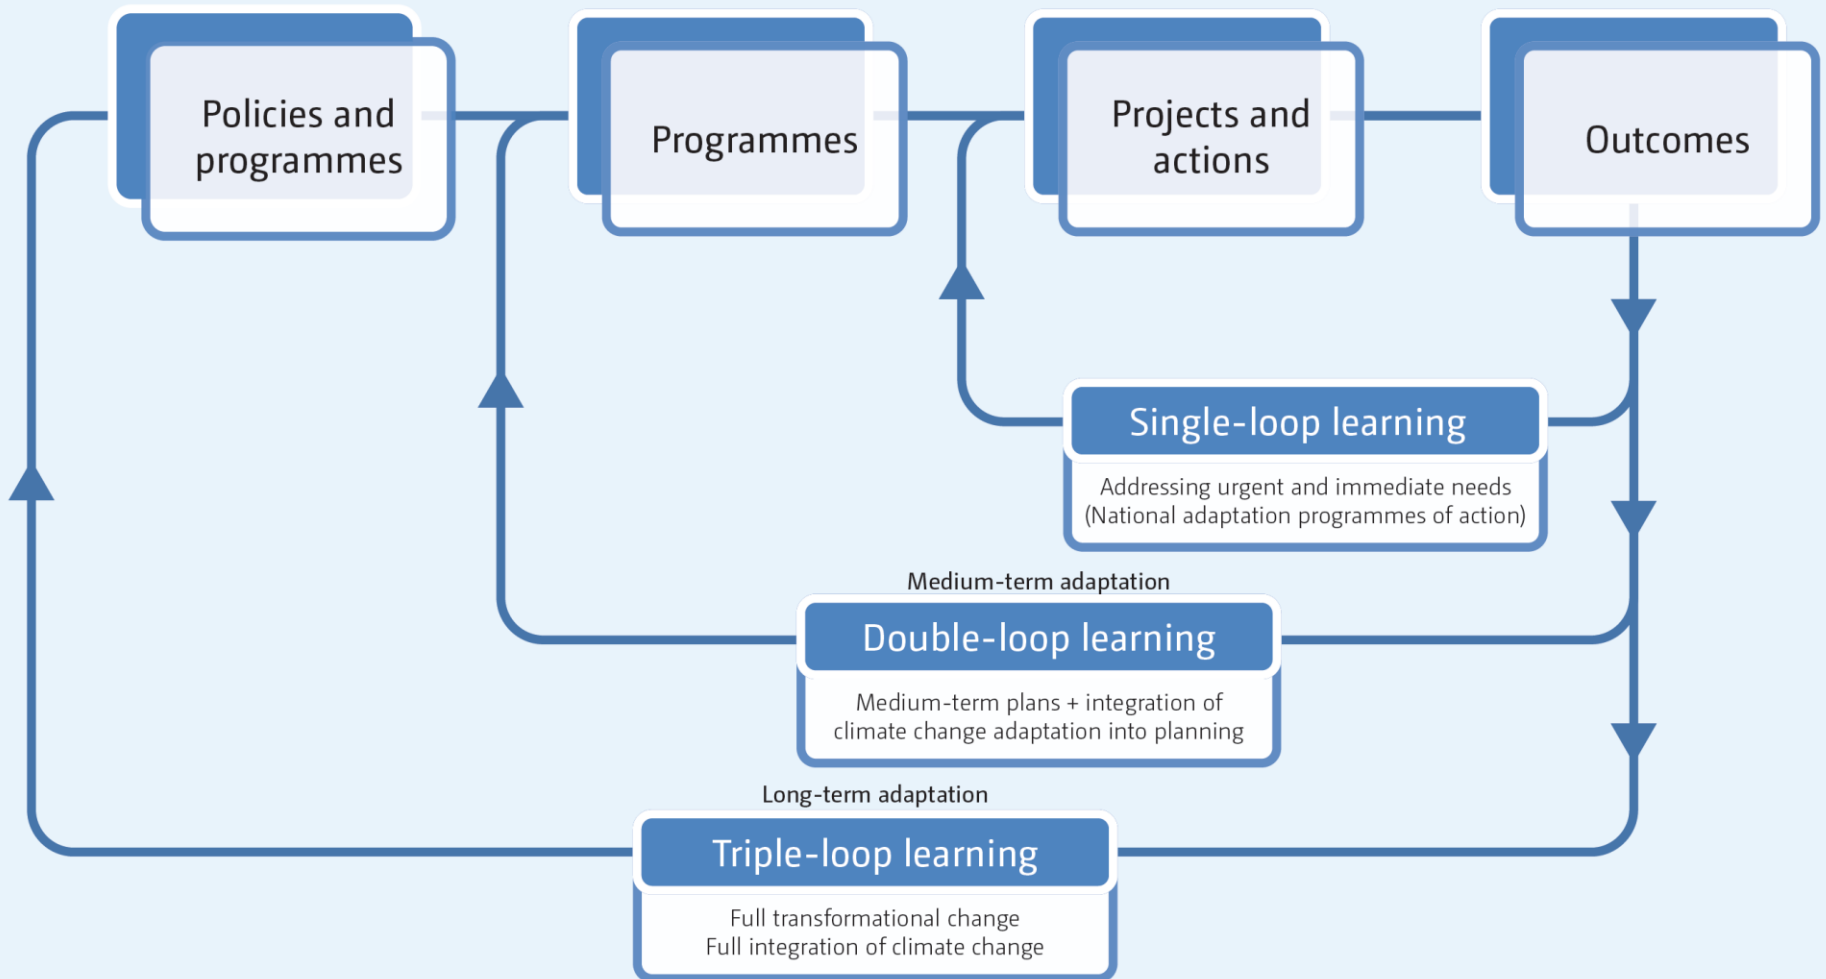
Policies and programmes

Programmes

Projects and actions

Outcomes

Single-loop learning

Addressing urgent and immediate needs (National adaptation programmes of action)

Medium-term adaptation

Double-loop learning

Medium-term plans + integration of climate change adaptation into planning

Long-term adaptation

Triple-loop learning

Full transformational change
Full integration of climate change